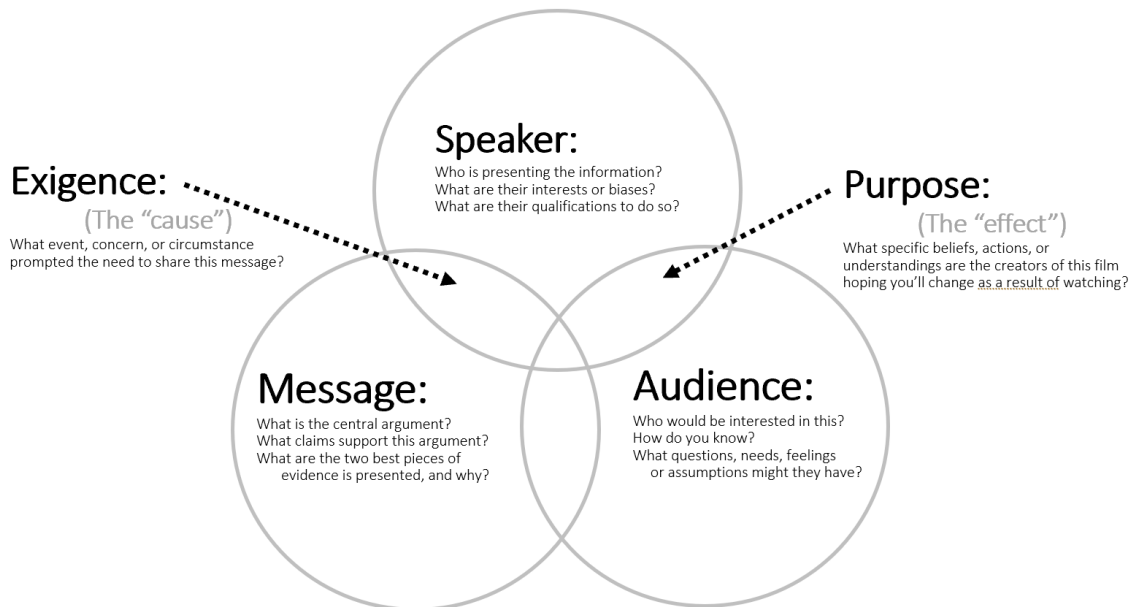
Exigence:

(The "cause")

What event, concern, or circumstance prompted the need to share this message?

Speaker:

Who is presenting the information?
What are their interests or biases?
What are their qualifications to do so?

Purpose:

(The "effect")

What specific beliefs, actions, or understandings are the creators of this film hoping you'll change as a result of watching?

Message:

What is the central argument?
What claims support this argument?
What are the two best pieces of evidence is presented, and why?

Audience:

Who would be interested in this?
How do you know?
What questions, needs, feelings or assumptions might they have?